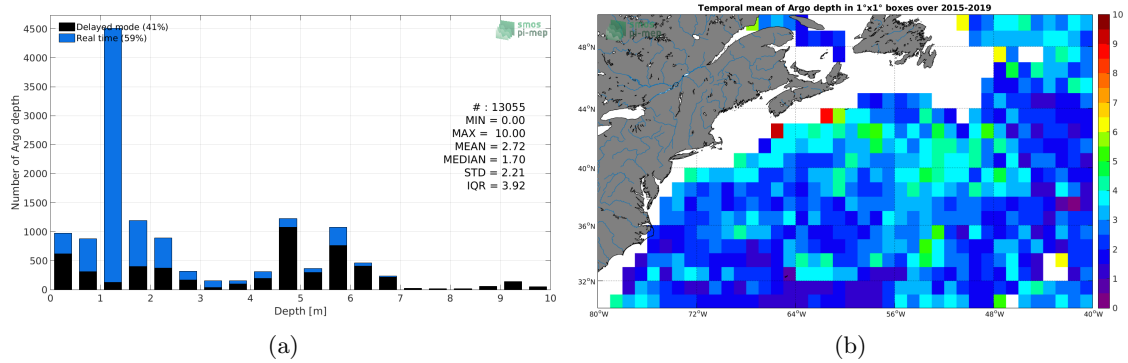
Delayed mode (41%)
Real time (59%)

smos pi-mep

Number of Argo depth

4500
4000
3500
3000
2500
2000
1500
1000
500
0

# : 13055
MIN = 0.00
MAX = 10.00
MEAN = 2.72
MEDIAN = 1.70
STD = 2.21
IQR = 3.92

0 1 2 3 4 5 6 7 8 9 10
Depth [m]

(a)

Temporal mean of Argo depth in 1°x1° boxes over 2015-2019

smos pi-mep

48°N
44°N
40°N
36°N
32°N

80°W 72°W 64°W 56°W 48°W 40°W

10
9
8
7
6
5
4
3
2
1
0

(b)